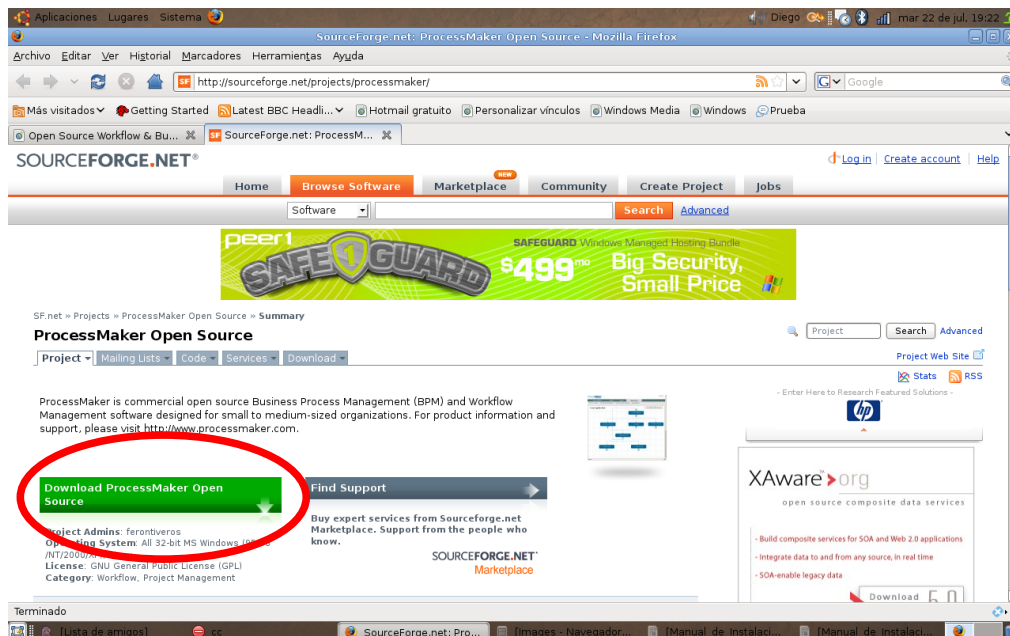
Aplicaciones Lugares Sistema

Diego

mar 22 de jul, 19:22

SourceForge.net: ProcessMaker Open Source - Mozilla Firefox

Archivo Editar Ver Historial Marcadores Herramientas Ayuda

http://sourceforge.net/projects/processmaker/

Google

Más visitados Getting Started Latest BBC Headli... Hotmail gratuito Personalizar vínculos Windows Media Windows Prueba

Open Source Workflow & Bu... SourceForge.net: ProcessM...

SOURCEFORGE.NET®

Log in | Create account | Help

Home Browse Software NEW Marketplace Community Create Project Jobs

Software Search Advanced

peer1 SAFEGUARD SAFEGUARD Windows Managed Hosting Bundle $499/mo Big Security, Small Price

SF.net » Projects » ProcessMaker Open Source » Summary

ProcessMaker Open Source

Project Search Advanced

Project Mailing Lists Code Services Download

Project Web Site

Stats RSS

ProcessMaker is commercial open source Business Process Management (BPM) and Workflow Management software designed for small to medium-sized organizations. For product information and support, please visit http://www.processmaker.com.

- Enter Here to Research Featured Solutions -

Download ProcessMaker Open Source

Find Support

Buy expert services from Sourceforge.net Marketplace. Support from the people who know.

SOURCEFORGE.NET Marketplace

Project Admins: ferontiveros
Operating System: All 32-bit MS Windows (9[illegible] /NT/2000/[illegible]
License: GNU General Public License (GPL)
Category: Workflow, Project Management

XAware.org
open source composite data services

- Build composite services for SOA and Web 2.0 applications
- Integrate data to and from any source, in real time
- SOA-enable legacy data

Download 5.0

Terminado

[Lista de amigos] cc SourceForge.net: Pro... [Images - Navegador... [Manual de Instalaci... [Manual de Instalaci...